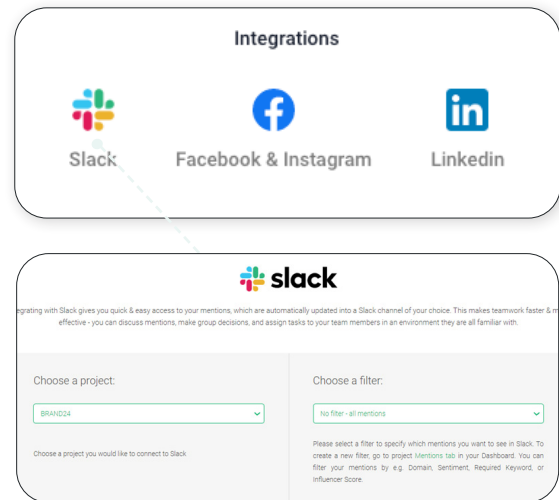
Integrations

Slack

Facebook & Instagram

Linkedin

slack

egrating with Slack gives you quick & easy access to your mentions, which are automatically updated into a Slack channel of your choice. This makes teamwork faster & m effective - you can discuss mentions, make group decisions, and assign tasks to your team members in an environment they are all familiar with.

Choose a project:

BRAND24

Choose a project you would like to connect to Slack

Choose a filter:

No filter - all mentions

Please select a filter to specify which mentions you want to see in Slack. To create a new filter, go to project Mentions tab in your Dashboard. You can filter your mentions by e.g. Domain, Sentiment, Required Keyword, or Influencer Score.